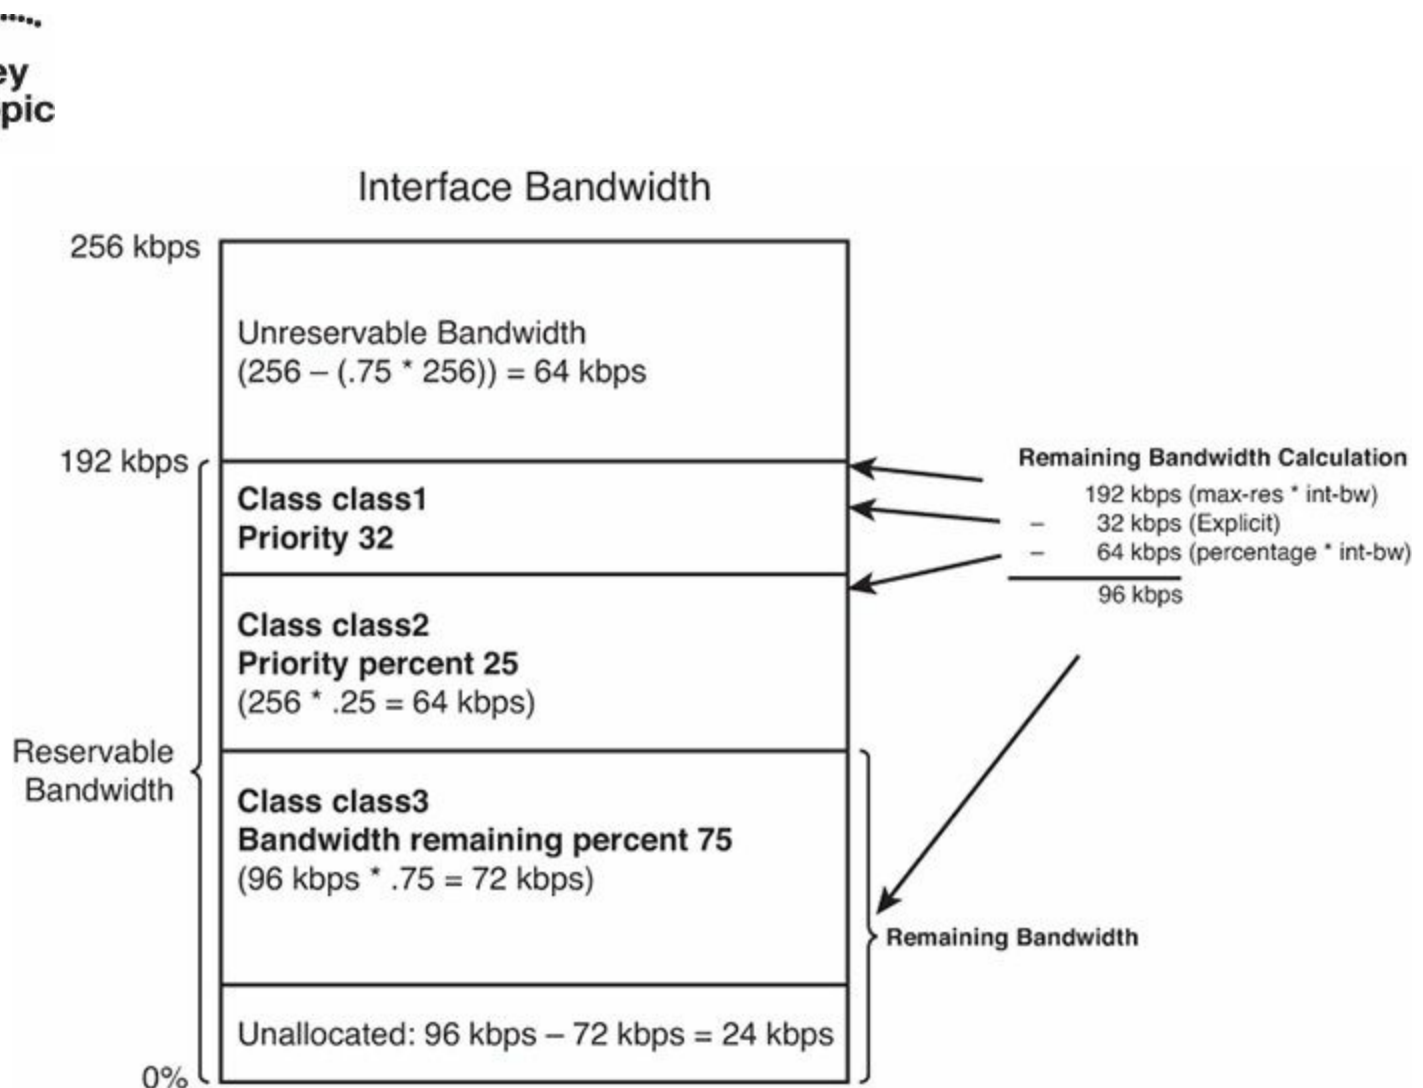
ey
pic

Interface Bandwidth

256 kbps

Unreservable Bandwidth
(256 – (.75 * 256)) = 64 kbps

192 kbps

Class class1
Priority 32

Class class2
Priority percent 25
(256 * .25 = 64 kbps)

Reservable Bandwidth

Class class3
Bandwidth remaining percent 75
(96 kbps * .75 = 72 kbps)

Unallocated: 96 kbps – 72 kbps = 24 kbps

0%

Remaining Bandwidth Calculation
192 kbps (max-res * int-bw)
– 32 kbps (Explicit)
– 64 kbps (percentage * int-bw)
96 kbps

Remaining Bandwidth